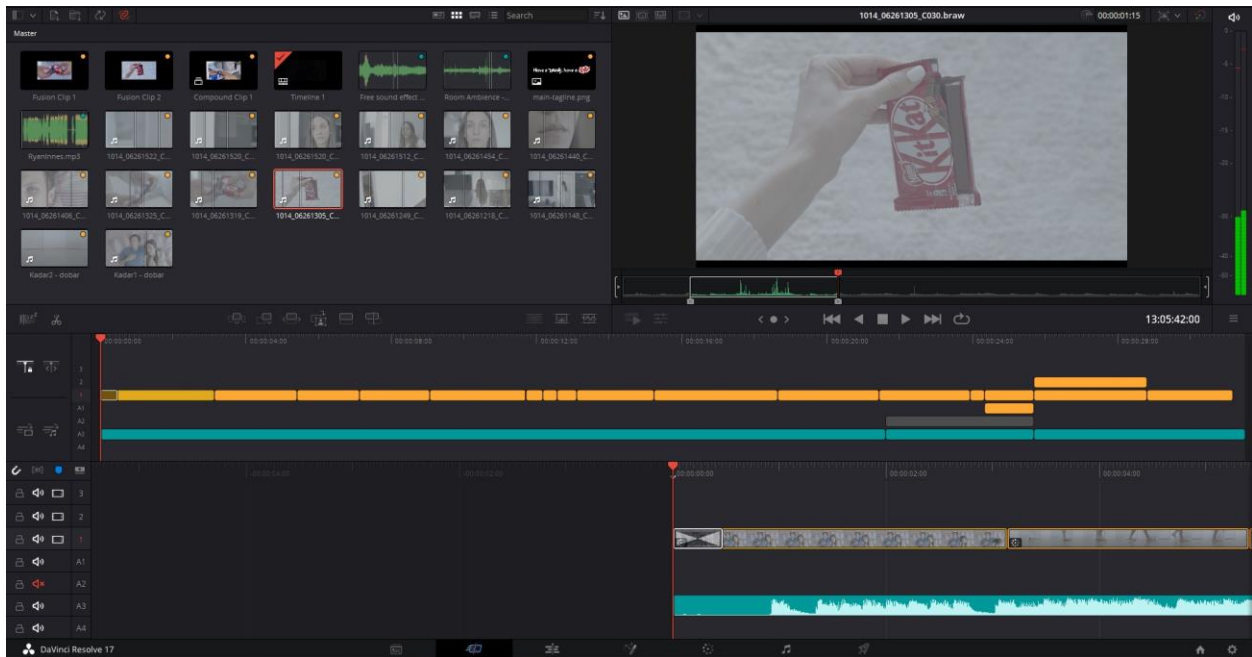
Search

Master

Fusion Clip 1
Fusion Clip 2
Compound Clip 1
Timeline 1
Free sound effect ...
Room Ambience -...
main-tagline.png

RyanInnes.mp3
1014_06261522_C...
1014_06261520_C...
1014_06261520_C...
1014_06261512_C...
1014_06261454_C...
1014_06261446_C...

1014_06261408_C...
1014_06261325_C...
1014_06261319_C...
1014_06261305_C...
1014_06261249_C...
1014_06261218_C...
1014_06261148_C...

Kadar2 - dobar
Kadar1 - dobar

1014_06261305_C030.braw

00:00:01:15

13:05:42:00

00:00:00:00
00:00:04:00
00:00:08:00
00:00:12:00
00:00:16:00
00:00:20:00
00:00:24:00
00:00:28:00

3
2
1
A1
A2
A3
A4

00:00:00:00
00:00:02:00
00:00:04:00

3
2
1
A1
A2
A3
A4

DaVinci Resolve 17